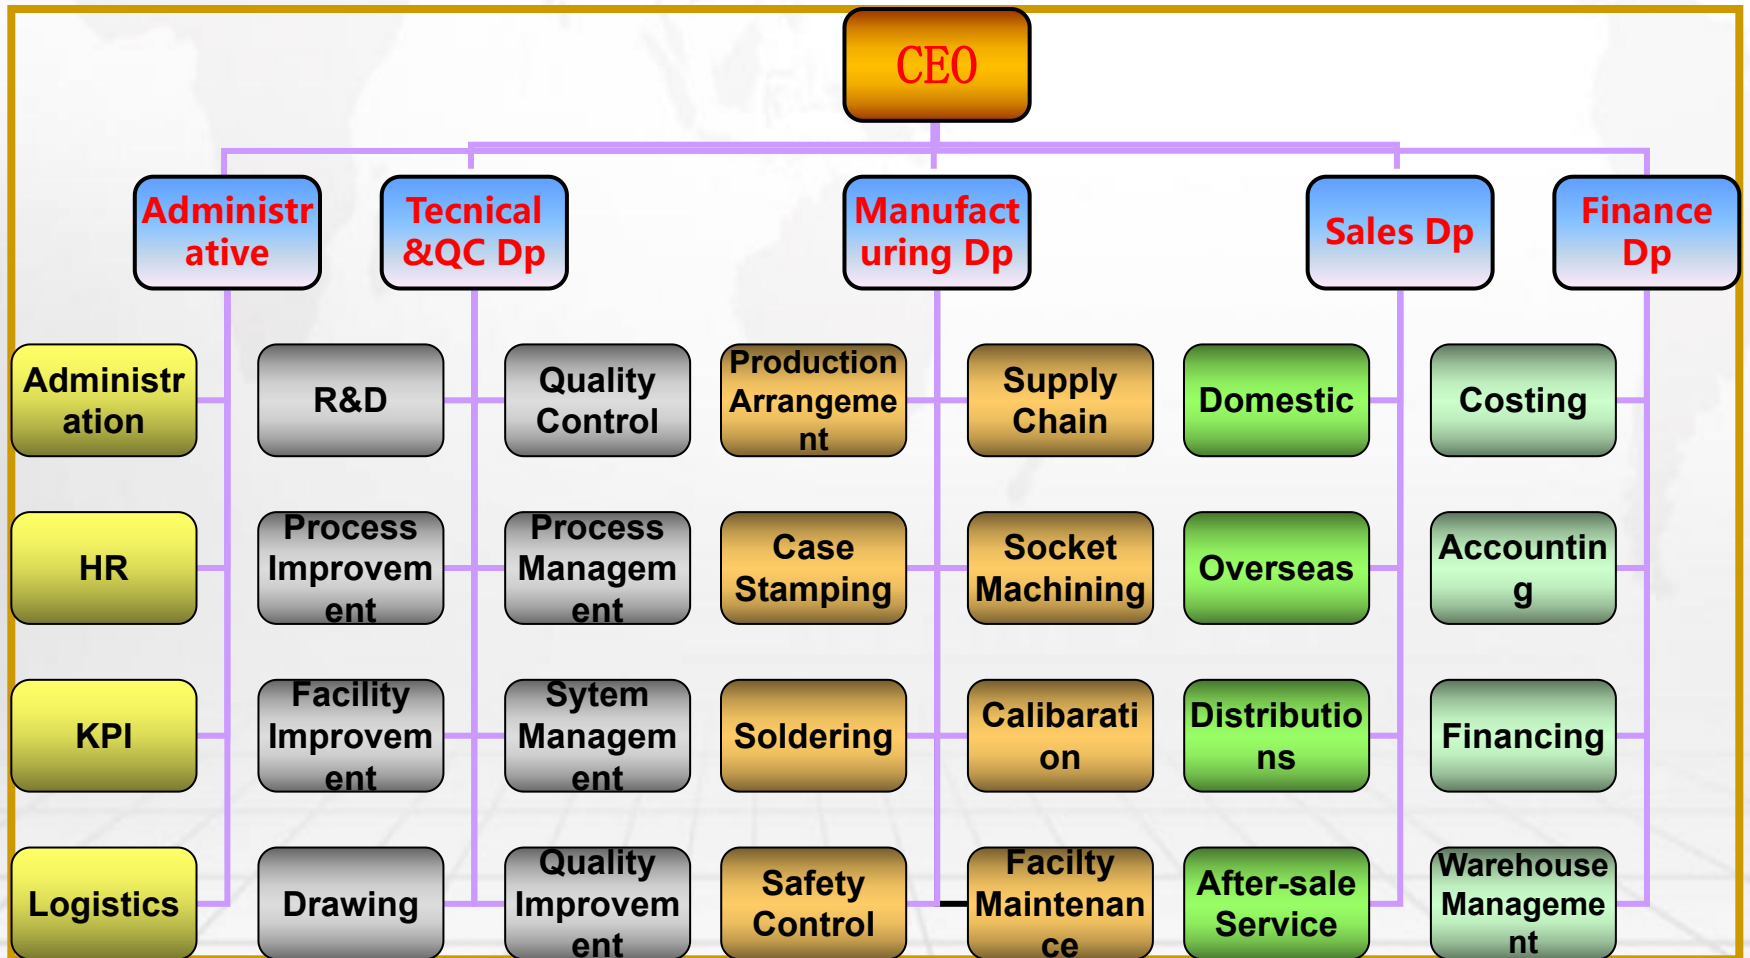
CEO

Administrative

Tecnical &QC Dp

Manufacturing Dp

Sales Dp

Finance Dp

Administration

HR

KPI

Logistics

R&D

Process Improvement

Facility Improvement

Drawing

Quality Control

Process Management

Sytem Management

Quality Improvement

Production Arrangement

Case Stamping

Soldering

Safety Control

Supply Chain

Socket Machining

Calibaration

Facilty Maintenance

Domestic

Overseas

Distributions

After-sale Service

Costing

Accounting

Financing

Warehouse Management